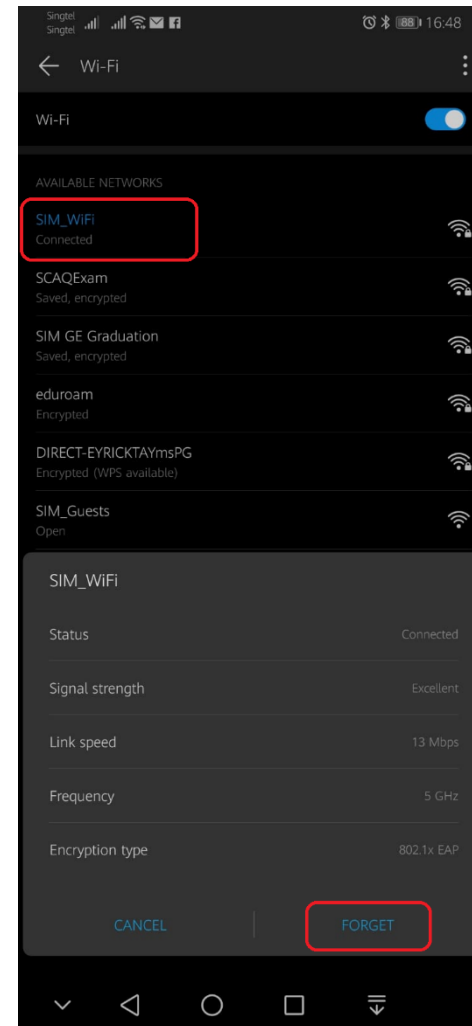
Singtel
Singtel
88 16:48

Wi-Fi

Wi-Fi

AVAILABLE NETWORKS

SIM_WiFi
Connected

SCAQExam
Saved, encrypted

SIM GE Graduation
Saved, encrypted

eduroam
Encrypted

DIRECT-EYRICKTAYmsPG
Encrypted (WPS available)

SIM_Guests
Open

SIM_WiFi

| | |
|---|---|
| Status | Connected |
| Signal strength | Excellent |
| Link speed | 13 Mbps |
| Frequency | 5 GHz |
| Encryption type | 802.1x EAP |

CANCEL FORGET